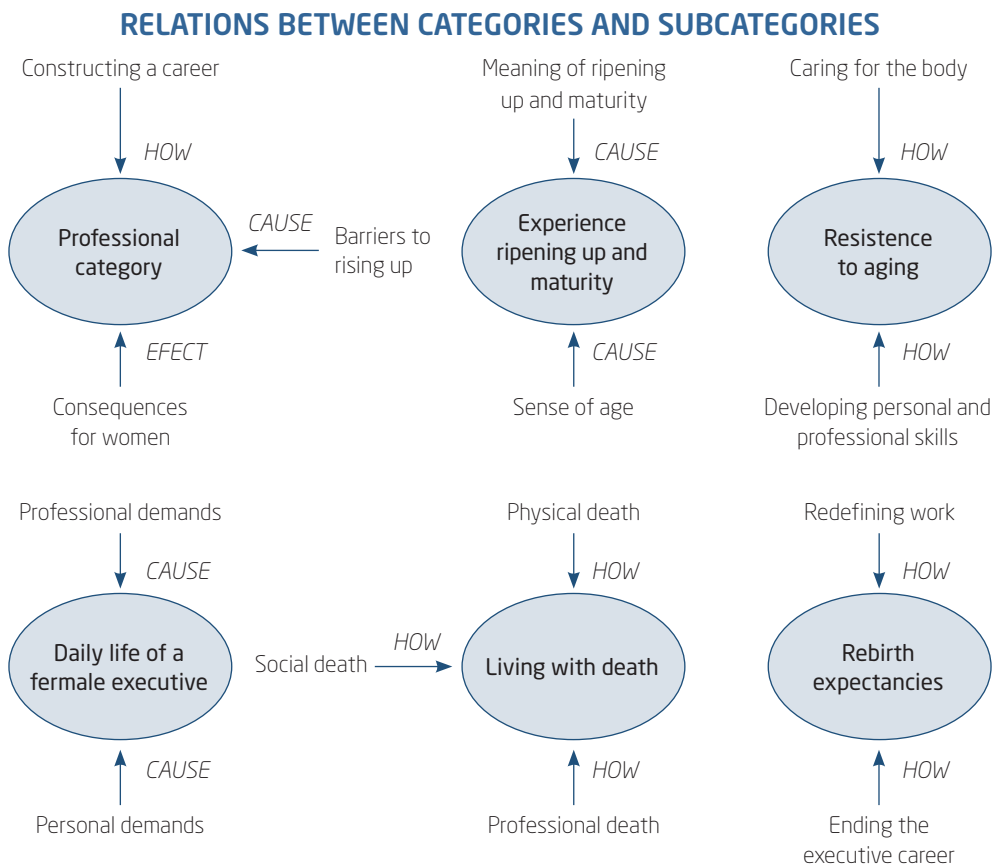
RELATIONS BETWEEN CATEGORIES AND SUBCATEGORIES

Constructing a career

HOW

Professional category

CAUSE

Barriers to rising up

EFECT

Consequences for women

Meaning of ripening up and maturity

CAUSE

Experience ripening up and maturity

CAUSE

Sense of age

Caring for the body

HOW

Resistence to aging

HOW

Developing personal and professional skills

Professional demands

CAUSE

Daily life of a fermale executive

CAUSE

Personal demands

Physical death

HOW

Social death

HOW

Living with death

HOW

Professional death

Redefining work

HOW

Rebirth expectancies

HOW

Ending the executive career